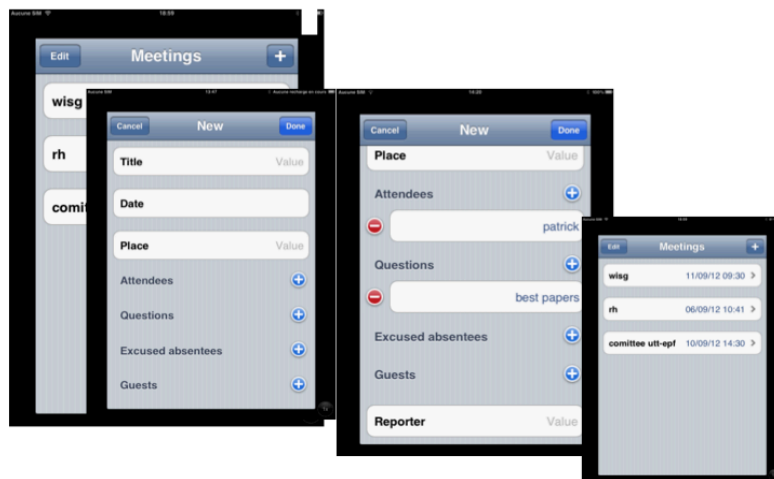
Aucune SIM 18:59

Edit
Meetings
+

wisg

rh

comit

Aucune SIM 19:07 Aucune recharge en cours

Cancel
New
Done

Title
Value

Date

Place
Value

Attendees

Questions

Excused absentees

Guests

Aucune SIM 19:20 100%

Cancel
New
Done

Place
Value

Attendees

patrick

Questions

best papers

Excused absentees

Guests

Reporter
Value

Aucune SIM

Edit
Meetings
+

wisg
11/09/12 09:30

rh
06/09/12 10:41

comittee utt-epf
10/09/12 14:30